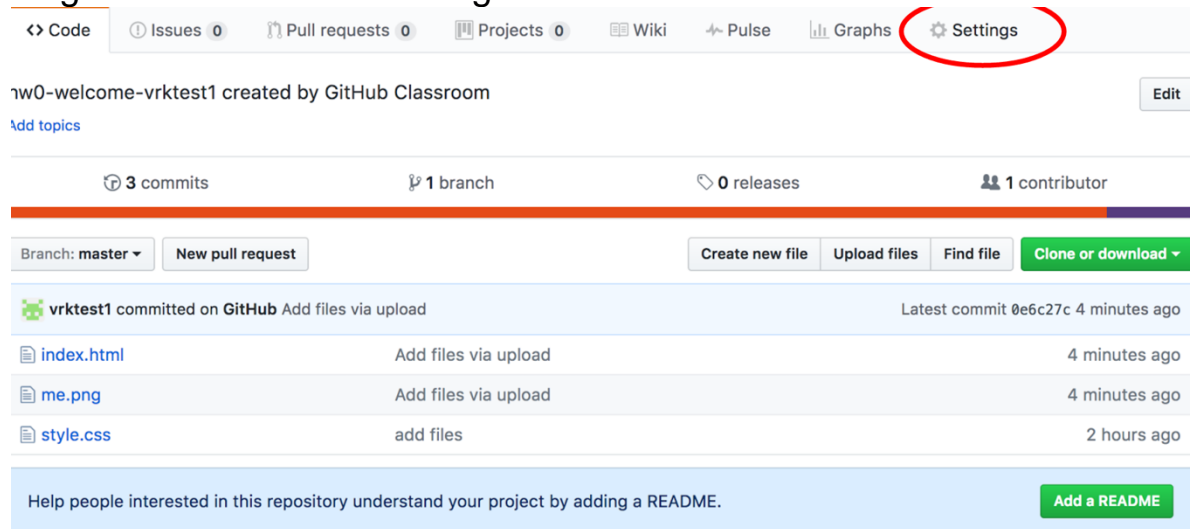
<> Code | Issues 0 | Pull requests 0 | Projects 0 | Wiki | Pulse | Graphs | Settings

hw0-welcome-vrktest1 created by GitHub Classroom

Edit

Add topics

3 commits | 1 branch | 0 releases | 1 contributor

Branch: master ▾ | New pull request | Create new file | Upload files | Find file | Clone or download ▾

vrktest1 committed on GitHub Add files via upload | Latest commit 0e6c27c 4 minutes ago

| | | |
|---|---|---|
| index.html | Add files via upload | 4 minutes ago |
| me.png | Add files via upload | 4 minutes ago |
| style.css | add files | 2 hours ago |

Help people interested in this repository understand your project by adding a README.

Add a README